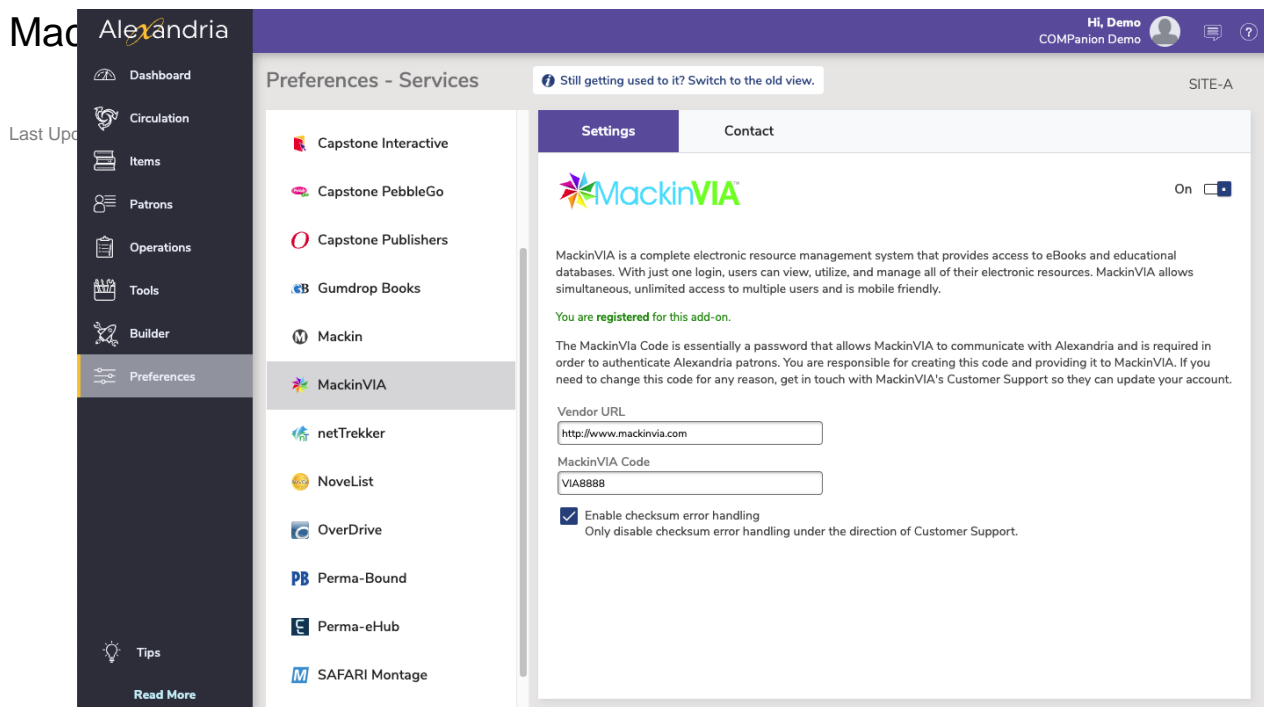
Mac

Last Upc

Alexandria

Hi, Demo
COMPanion Demo

Dashboard
Circulation
Items
Patrons
Operations
Tools
Builder
Preferences

Tips
Read More

Preferences - Services

Still getting used to it? Switch to the old view.

SITE-A

Capstone Interactive
Capstone PebbleGo
Capstone Publishers
Gumdrop Books
Mackin
MackinVIA
netTrekker
NoveList
OverDrive
Perma-Bound
Perma-eHub
SAFARI Montage

Settings
Contact

MackinVIA

On

MackinVIA is a complete electronic resource management system that provides access to eBooks and educational databases. With just one login, users can view, utilize, and manage all of their electronic resources. MackinVIA allows simultaneous, unlimited access to multiple users and is mobile friendly.

You are registered for this add-on.

The MackinVIa Code is essentially a password that allows MackinVIA to communicate with Alexandria and is required in order to authenticate Alexandria patrons. You are responsible for creating this code and providing it to MackinVIA. If you need to change this code for any reason, get in touch with MackinVIA's Customer Support so they can update your account.

Vendor URL
http://www.mackinvia.com

MackinVIA Code
VIA8888

Enable checksum error handling
Only disable checksum error handling under the direction of Customer Support.